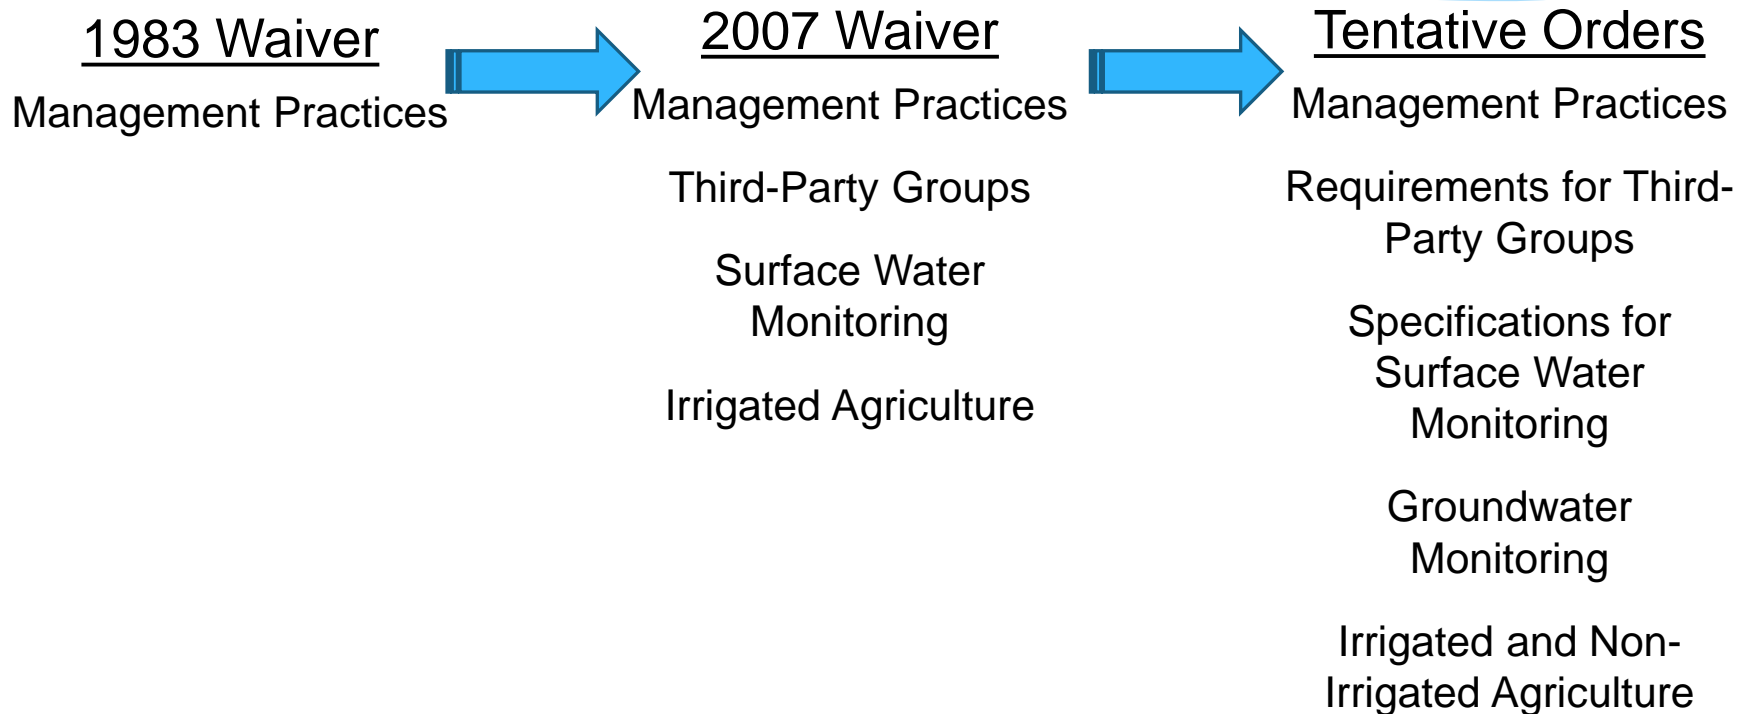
1983 Waiver

Management Practices

2007 Waiver

Management Practices

Third-Party Groups

Surface Water Monitoring

Irrigated Agriculture

Tentative Orders

Management Practices

Requirements for Third-Party Groups

Specifications for Surface Water Monitoring

Groundwater Monitoring

Irrigated and Non-Irrigated Agriculture